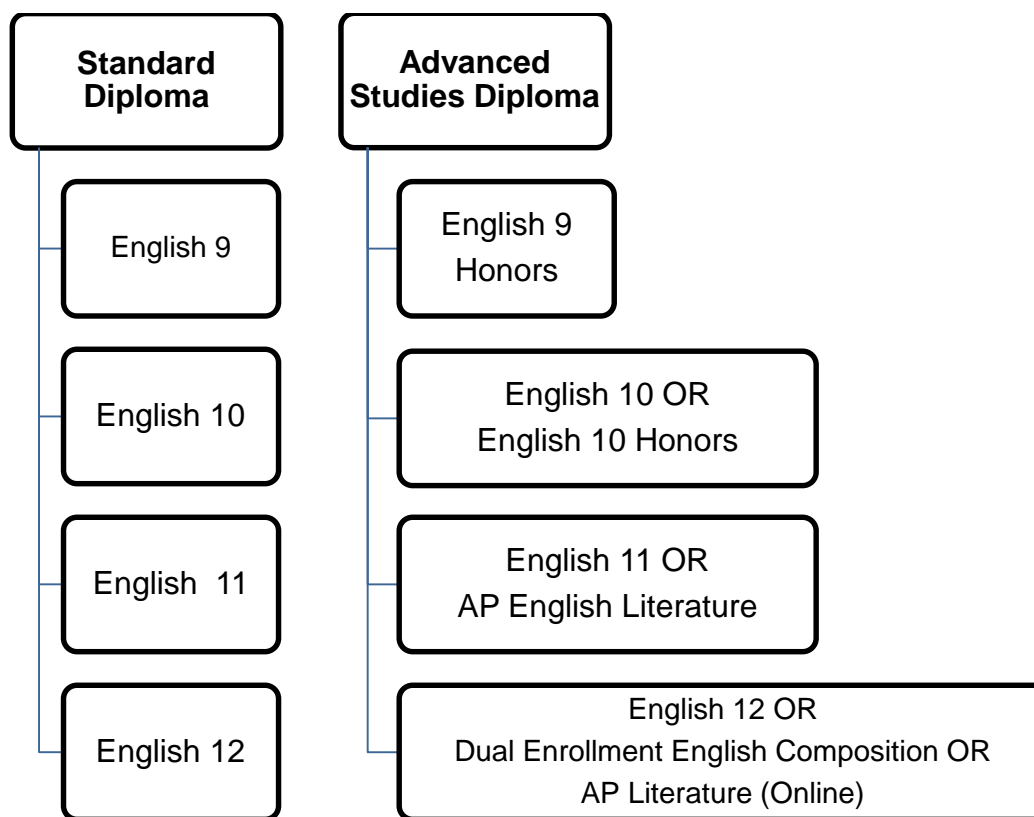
Standard Diploma

English 9

English 10

English 11

English 12

Advanced Studies Diploma

English 9 Honors

English 10 OR
English 10 Honors

English 11 OR
AP English Literature

English 12 OR
Dual Enrollment English Composition OR
AP Literature (Online)